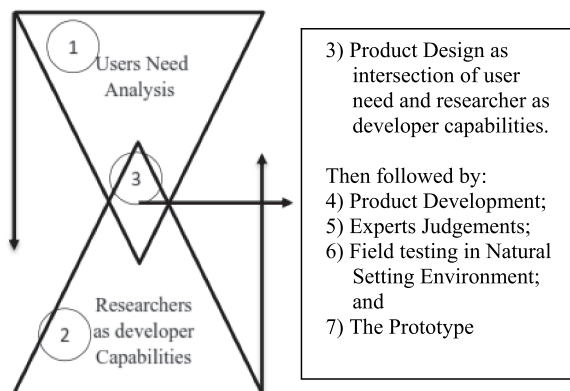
1
Users Need Analysis

3

2
Researchers as developer Capabilities

3) Product Design as intersection of user need and researcher as developer capabilities.

Then followed by:
4) Product Development;
5) Experts Judgements;
6) Field testing in Natural Setting Environment; and
7) The Prototype